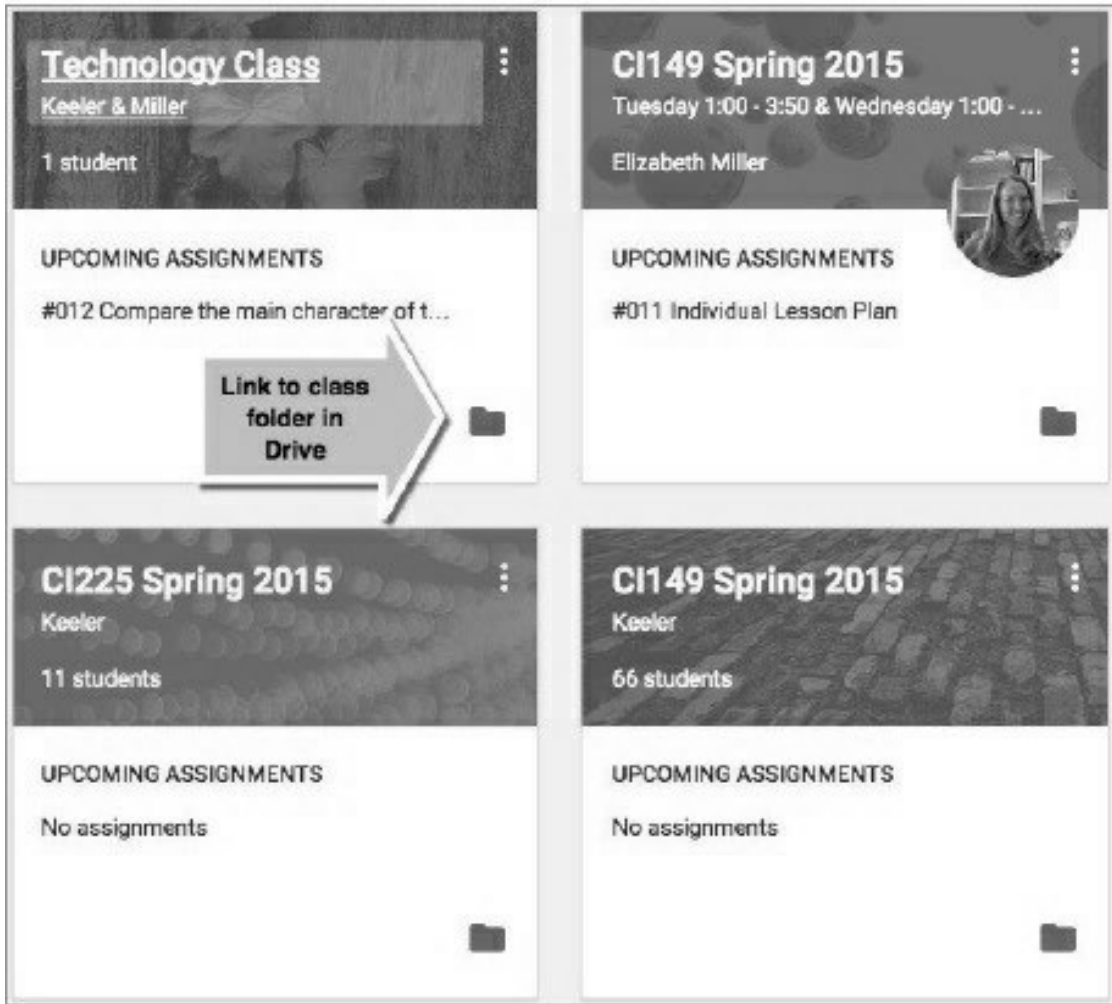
Technology Class
Keeler & Miller
1 student

UPCOMING ASSIGNMENTS
#012 Compare the main character of t...

Link to class folder in Drive

CI149 Spring 2015
Tuesday 1:00 - 3:50 & Wednesday 1:00 - ...
Elizabeth Miller

UPCOMING ASSIGNMENTS
#011 Individual Lesson Plan

CI225 Spring 2015
Keeler
11 students

UPCOMING ASSIGNMENTS
No assignments

CI149 Spring 2015
Keeler
66 students

UPCOMING ASSIGNMENTS
No assignments